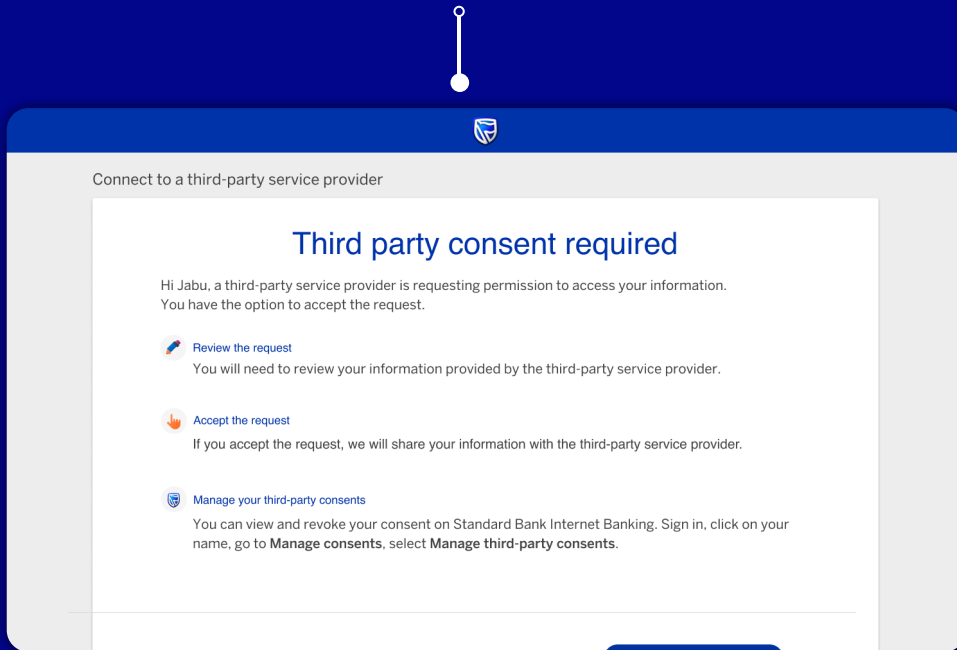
Connect to a third-party service provider

Third party consent required

Hi Jabu, a third-party service provider is requesting permission to access your information. You have the option to accept the request.

Review the request
You will need to review your information provided by the third-party service provider.

Accept the request
If you accept the request, we will share your information with the third-party service provider.

Manage your third-party consents
You can view and revoke your consent on Standard Bank Internet Banking. Sign in, click on your name, go to **Manage consents**, select **Manage third-party consents**.